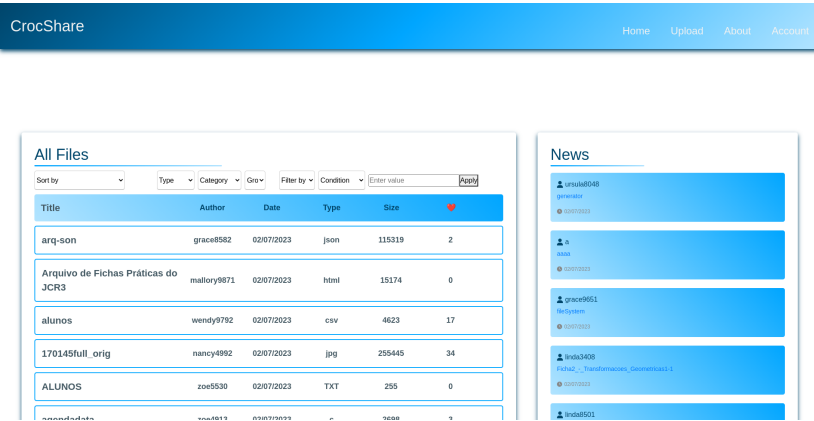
CrocShare

Home Upload About Account

All Files

Sort by | Type | Category | Gro | Filter by | Condition | Enter value | Apply

| Title | Author | Date | Type | Size | ❤ |
|---|---|---|---|---|---|
| arq-son | grace8582 | 02/07/2023 | json | 115319 | 2 |
| Arquivo de Fichas Práticas do JCR3 | mallory9871 | 02/07/2023 | html | 15174 | 0 |
| alunos | wendy9792 | 02/07/2023 | csv | 4623 | 17 |
| 170145full_orig | nancy4992 | 02/07/2023 | jpg | 255445 | 34 |
| ALUNOS | zoe5530 | 02/07/2023 | TXT | 255 | 0 |
| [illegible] | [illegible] | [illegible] | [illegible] | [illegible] | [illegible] |

News

ursula8048
generator
02/07/2023

a
aaaa
02/07/2023

grace9651
fileSystem
02/07/2023

linda3408
Ficha2_-_Transformacoes_Geometricas1-1
02/07/2023

linda8501